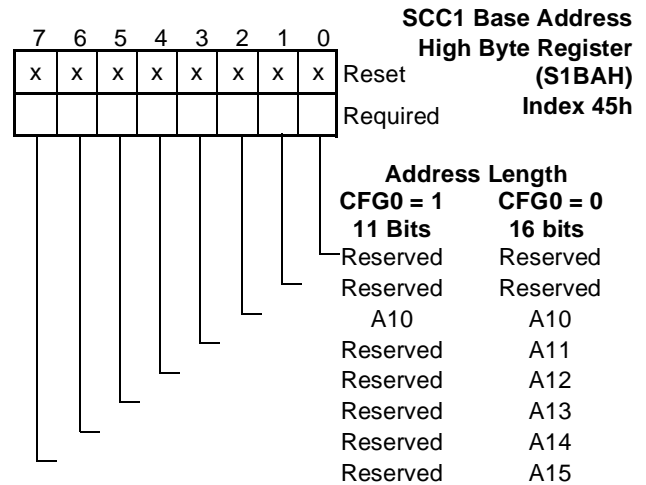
SCC1 Base Address High Byte Register (S1BAH) Index 45h

| 7 | 6 | 5 | 4 | 3 | 2 | 1 | 0 | |
|---|---|---|---|---|---|---|---|---|
| x | x | x | x | x | x | x | x | Reset |
| | | | | | | | | Required |

Address Length

| CFG0 = 1 11 Bits | CFG0 = 0 16 bits |
|---|---|
| Reserved | Reserved |
| Reserved | Reserved |
| A10 | A10 |
| Reserved | A11 |
| Reserved | A12 |
| Reserved | A13 |
| Reserved | A14 |
| Reserved | A15 |